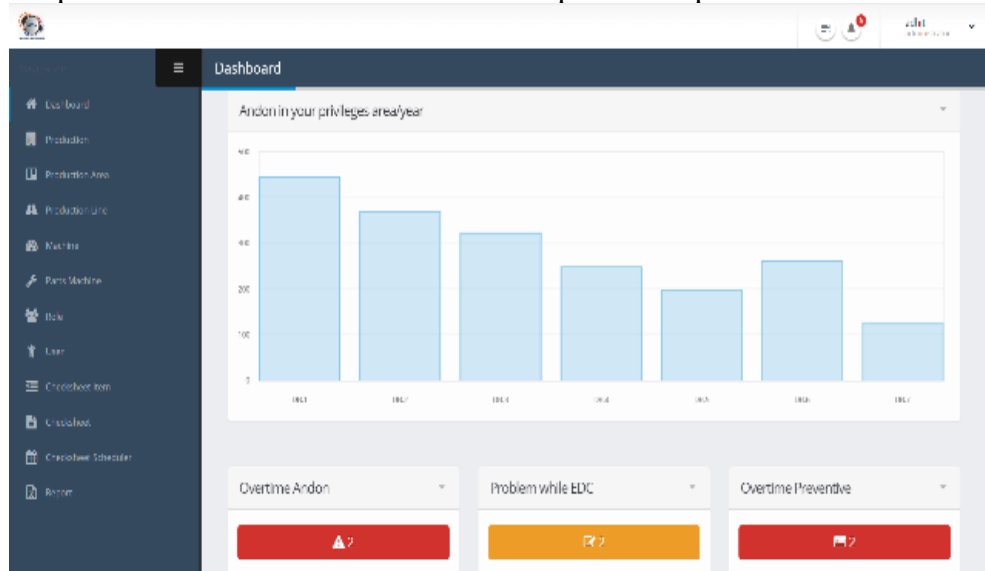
admin
Administrator

Dashboard
Production
Production Area
Production Line
Machine
Parts Machine
Role
User
Checksheet Item
Checksheet
Checksheet Scheduler
Report

Dashboard

Andon in your privileges area/year

500
400
300
200
100
0

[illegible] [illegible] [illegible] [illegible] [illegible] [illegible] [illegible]

Overtime Andon
2

Problem while EDC
2

Overtime Preventive
2